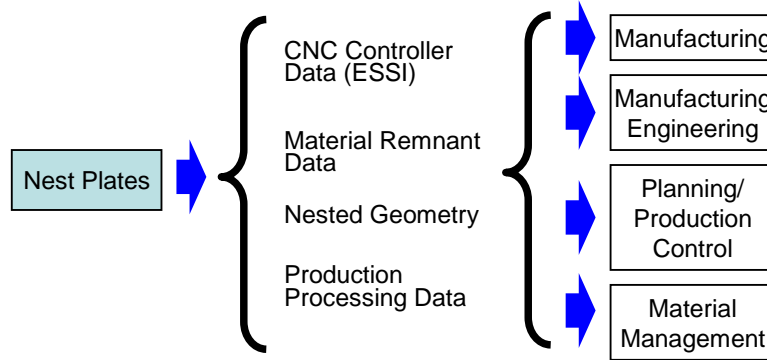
Nest Plates

CNC Controller Data (ESSI)

Material Remnant Data

Nested Geometry

Production Processing Data

Manufacturing

Manufacturing Engineering

Planning/ Production Control

Material Management